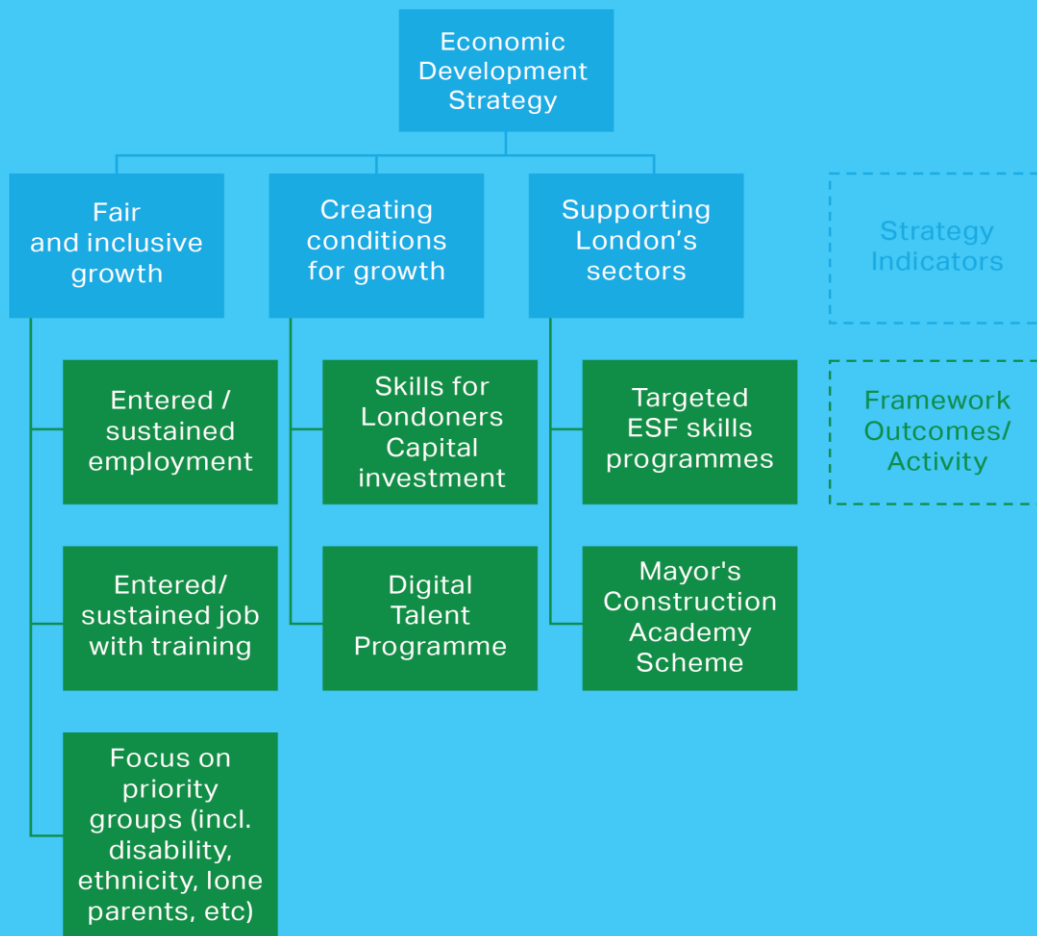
Economic Development Strategy

Fair and inclusive growth

Creating conditions for growth

Supporting London's sectors

Strategy Indicators

Entered / sustained employment

Skills for Londoners Capital investment

Targeted ESF skills programmes

Framework Outcomes/ Activity

Entered/ sustained job with training

Digital Talent Programme

Mayor's Construction Academy Scheme

Focus on priority groups (incl. disability, ethnicity, lone parents, etc)